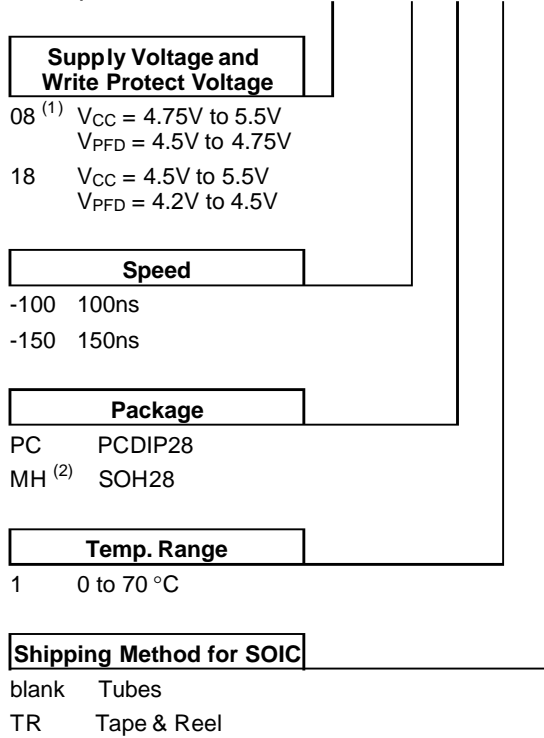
**Supply Voltage and Write Protect Voltage**

08 $^{(1)}$ $V_{CC}$ = 4.75V to 5.5V
$V_{PFD}$ = 4.5V to 4.75V

18 $V_{CC}$ = 4.5V to 5.5V
$V_{PFD}$ = 4.2V to 4.5V

**Speed**

-100 100ns

-150 150ns

**Package**

PC PCDIP28

MH $^{(2)}$ SOH28

**Temp. Range**

1 0 to 70 °C

**Shipping Method for SOIC**

blank Tubes

TR Tape & Reel